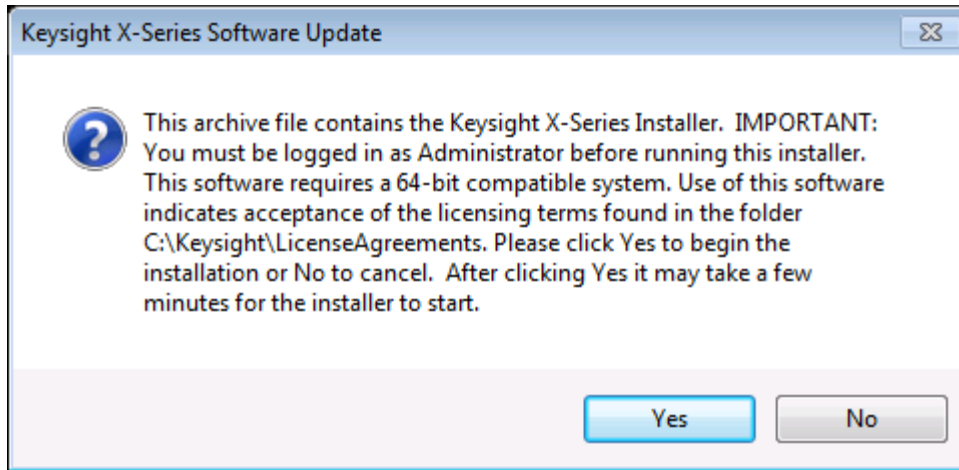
Keysight X-Series Software Update

This archive file contains the Keysight X-Series Installer. IMPORTANT: You must be logged in as Administrator before running this installer. This software requires a 64-bit compatible system. Use of this software indicates acceptance of the licensing terms found in the folder C:\Keysight\LicenseAgreements. Please click Yes to begin the installation or No to cancel. After clicking Yes it may take a few minutes for the installer to start.

Yes

No